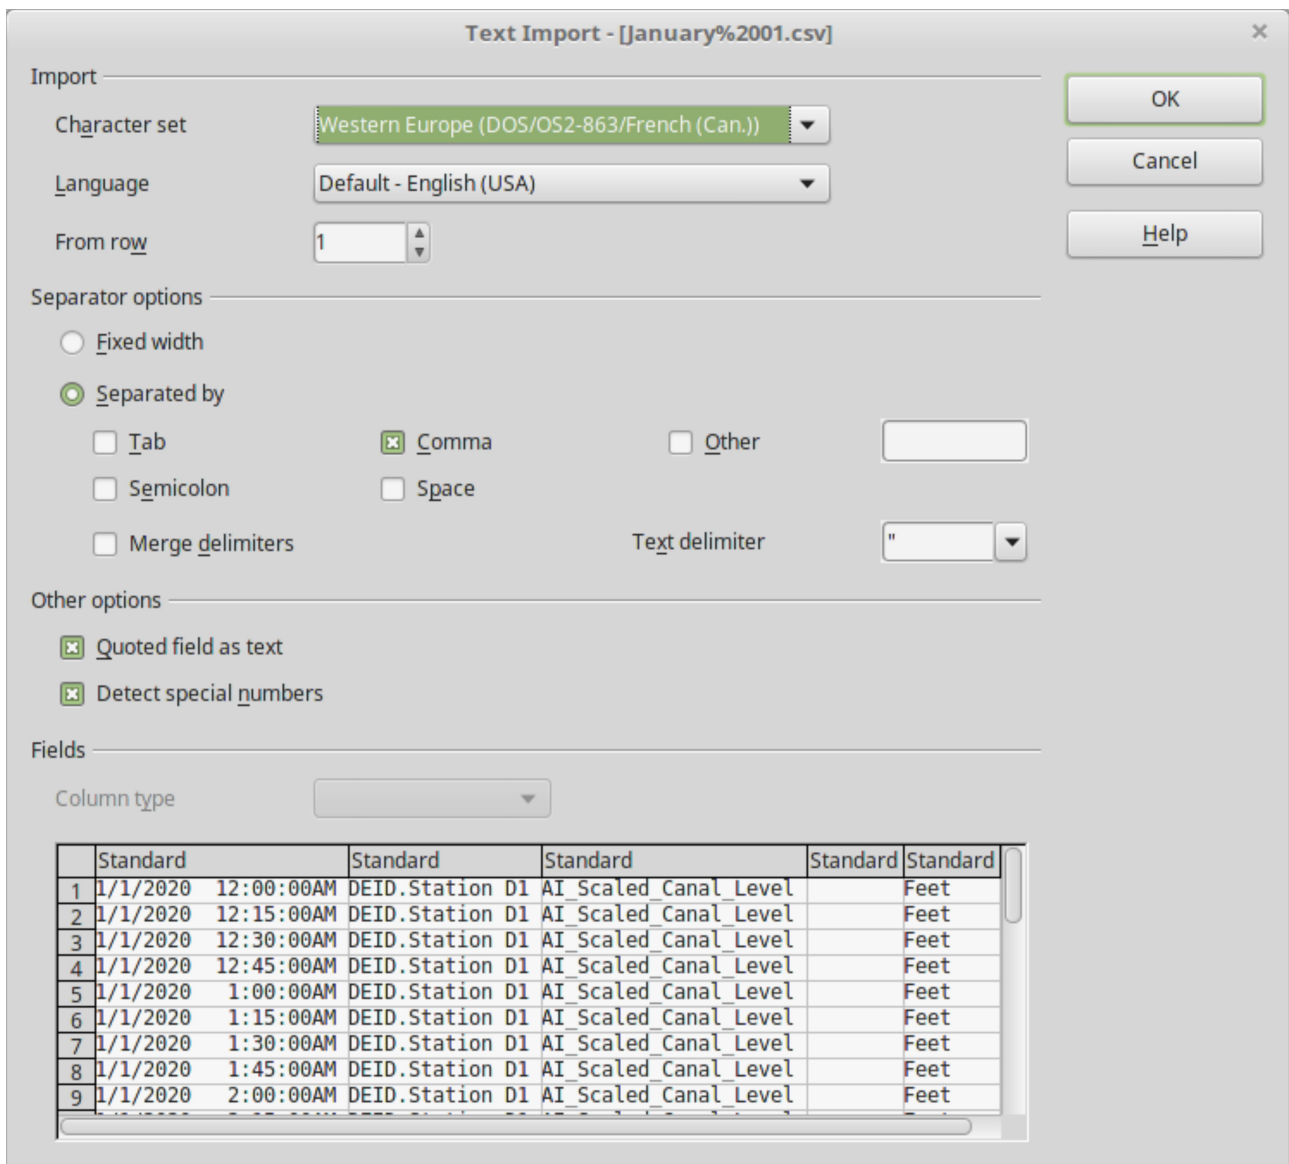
Text Import - [January%2001.csv]

×

Import

Character set Western Europe (DOS/OS2-863/French (Can.))

Language Default - English (USA)

From row 1

OK

Cancel

Help

Separator options

Fixed width

Separated by

Tab

Comma

Other

Semicolon

Space

Merge delimiters

Text delimiter "

Other options

Quoted field as text

Detect special numbers

Fields

Column type

| | Standard | Standard | Standard | Standard | Standard |
|---|---|---|---|---|---|
| 1 | 1/1/2020 12:00:00AM | DEID.Station D1 | AI_Scaled_Canal_Level | | Feet |
| 2 | 1/1/2020 12:15:00AM | DEID.Station D1 | AI_Scaled_Canal_Level | | Feet |
| 3 | 1/1/2020 12:30:00AM | DEID.Station D1 | AI_Scaled_Canal_Level | | Feet |
| 4 | 1/1/2020 12:45:00AM | DEID.Station D1 | AI_Scaled_Canal_Level | | Feet |
| 5 | 1/1/2020 1:00:00AM | DEID.Station D1 | AI_Scaled_Canal_Level | | Feet |
| 6 | 1/1/2020 1:15:00AM | DEID.Station D1 | AI_Scaled_Canal_Level | | Feet |
| 7 | 1/1/2020 1:30:00AM | DEID.Station D1 | AI_Scaled_Canal_Level | | Feet |
| 8 | 1/1/2020 1:45:00AM | DEID.Station D1 | AI_Scaled_Canal_Level | | Feet |
| 9 | 1/1/2020 2:00:00AM | DEID.Station D1 | AI_Scaled_Canal_Level | | Feet |
| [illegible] | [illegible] | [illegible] | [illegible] | | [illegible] |